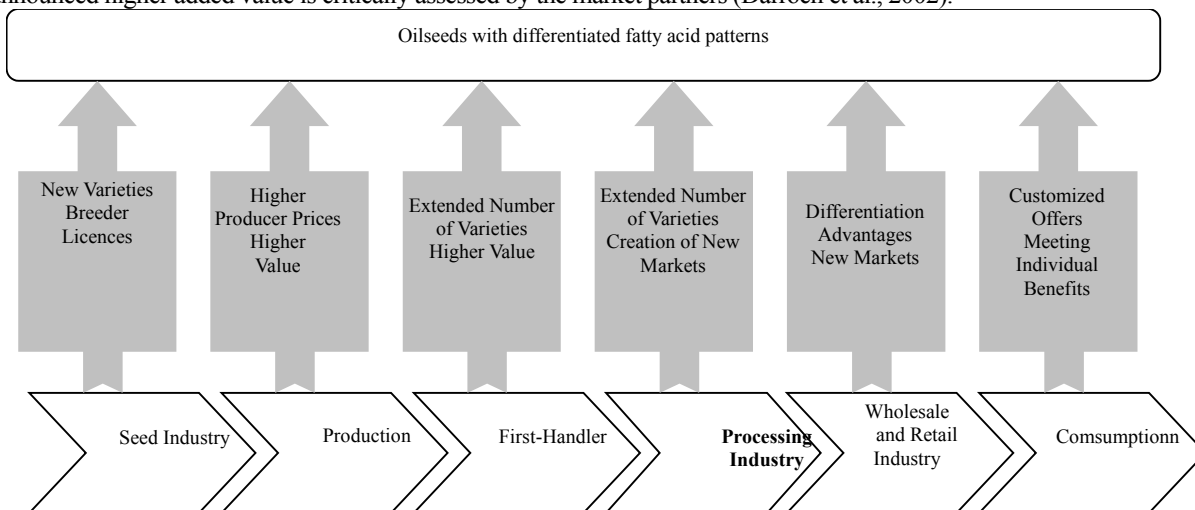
announced higher added value is critically assessed by the market partners (Darroch et al., 2002).

Oilseeds with differentiated fatty acid patterns

New Varieties Breeder Licences

Higher Producer Prices Higher Value

Extended Number of Varieties Higher Value

Extended Number of Varieties Creation of New Markets

Differentiation Advantages New Markets

Customized Offers Meeting Individual Benefits

Seed Industry

Production

First-Handler

Processing Industry

Wholesale and Retail Industry

Comsumptionn